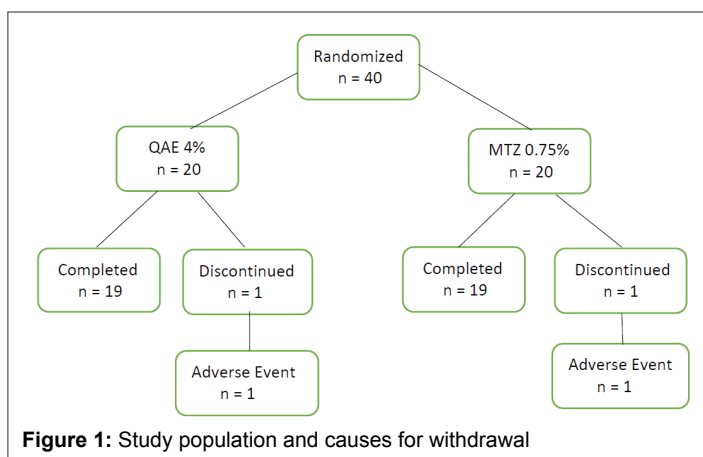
Randomized
n = 40

QAE 4%
n = 20

MTZ 0.75%
n = 20

Completed
n = 19

Discontinued
n = 1

Completed
n = 19

Discontinued
n = 1

Adverse Event
n = 1

Adverse Event
n = 1

**Figure 1:** Study population and causes for withdrawal